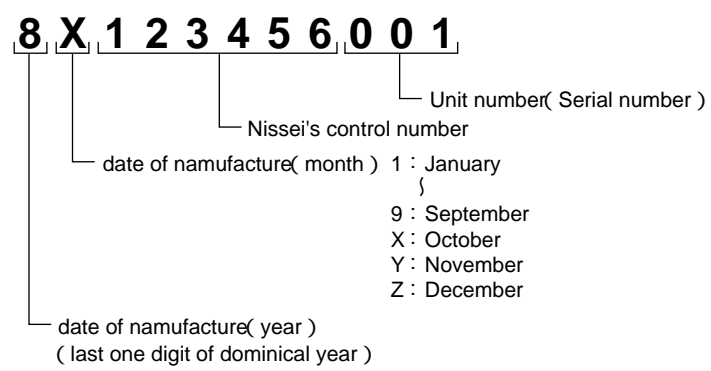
8 X 1 2 3 4 5 6 0 0 1

Unit number( Serial number )

Nissei's control number

date of namufacture( month ) 1 : January
∫
9 : September
X : October
Y : November
Z : December

date of namufacture( year )
( last one digit of dominical year )